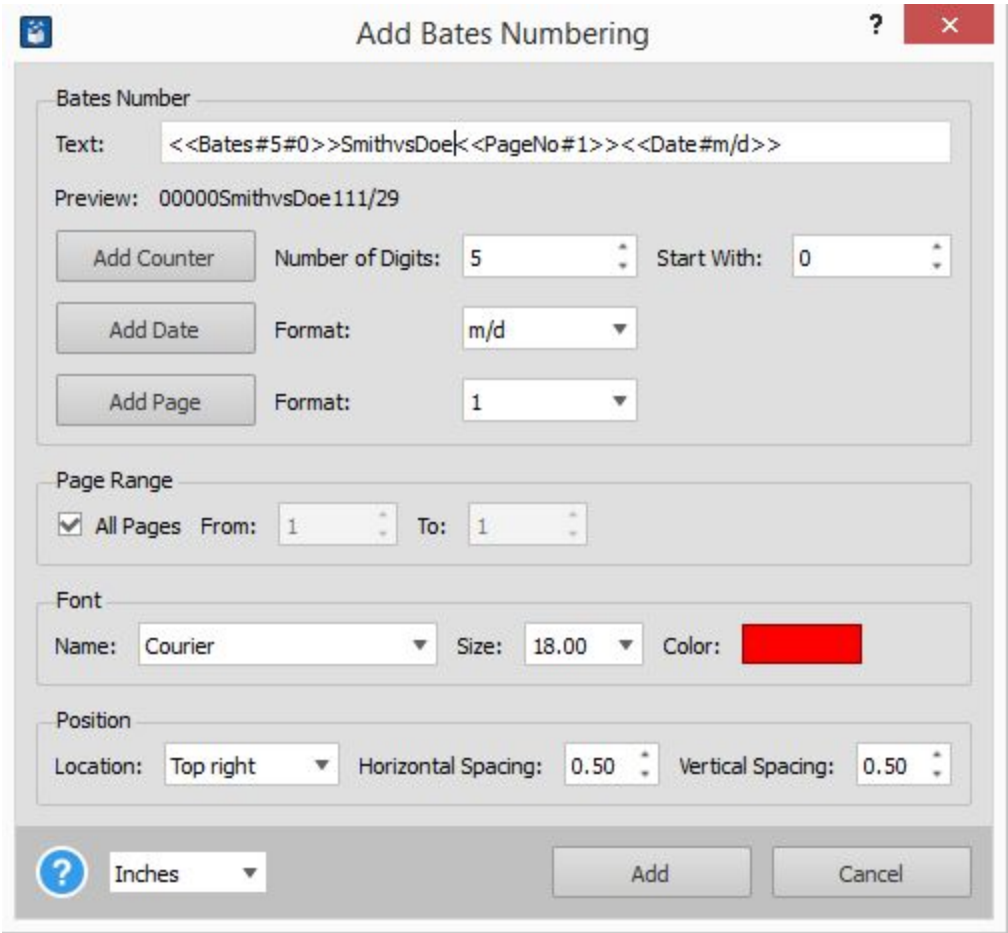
Add Bates Numbering
?
×

Bates Number
Text: <<Bates#5#0>>SmithvsDoe<<PageNo#1>><<Date#m/d>>
Preview: 00000SmithvsDoe111/29
Add Counter
Number of Digits: 5
Start With: 0
Add Date
Format: m/d
Add Page
Format: 1

Page Range
All Pages From: 1 To: 1

Font
Name: Courier
Size: 18.00
Color:

Position
Location: Top right
Horizontal Spacing: 0.50
Vertical Spacing: 0.50

Inches
Add
Cancel